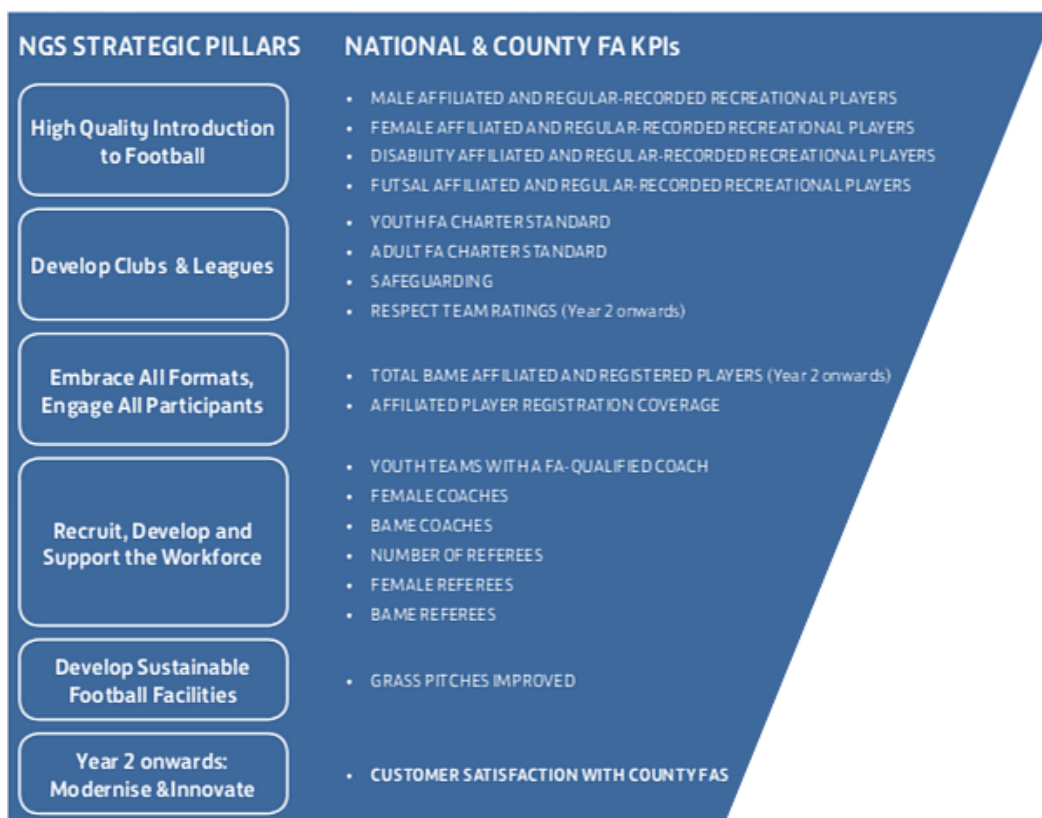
NGS STRATEGIC PILLARS

NATIONAL & COUNTY FA KPIs

High Quality Introduction to Football

- MALE AFFILIATED AND REGULAR-RECORDED RECREATIONAL PLAYERS
- FEMALE AFFILIATED AND REGULAR-RECORDED RECREATIONAL PLAYERS
- DISABILITY AFFILIATED AND REGULAR-RECORDED RECREATIONAL PLAYERS
- FUTSAL AFFILIATED AND REGULAR-RECORDED RECREATIONAL PLAYERS

Develop Clubs & Leagues

- YOUTH FA CHARTER STANDARD
- ADULT FA CHARTER STANDARD
- SAFEGUARDING
- RESPECT TEAM RATINGS (Year 2 onwards)

Embrace All Formats, Engage All Participants

- TOTAL BAME AFFILIATED AND REGISTERED PLAYERS (Year 2 onwards)
- AFFILIATED PLAYER REGISTRATION COVERAGE

Recruit, Develop and Support the Workforce

- YOUTH TEAMS WITH A FA-QUALIFIED COACH
- FEMALE COACHES
- BAME COACHES
- NUMBER OF REFEREES
- FEMALE REFEREES
- BAME REFEREES

Develop Sustainable Football Facilities

- GRASS PITCHES IMPROVED

Year 2 onwards: Modernise &Innovate

- CUSTOMER SATISFACTION WITH COUNTY FAS